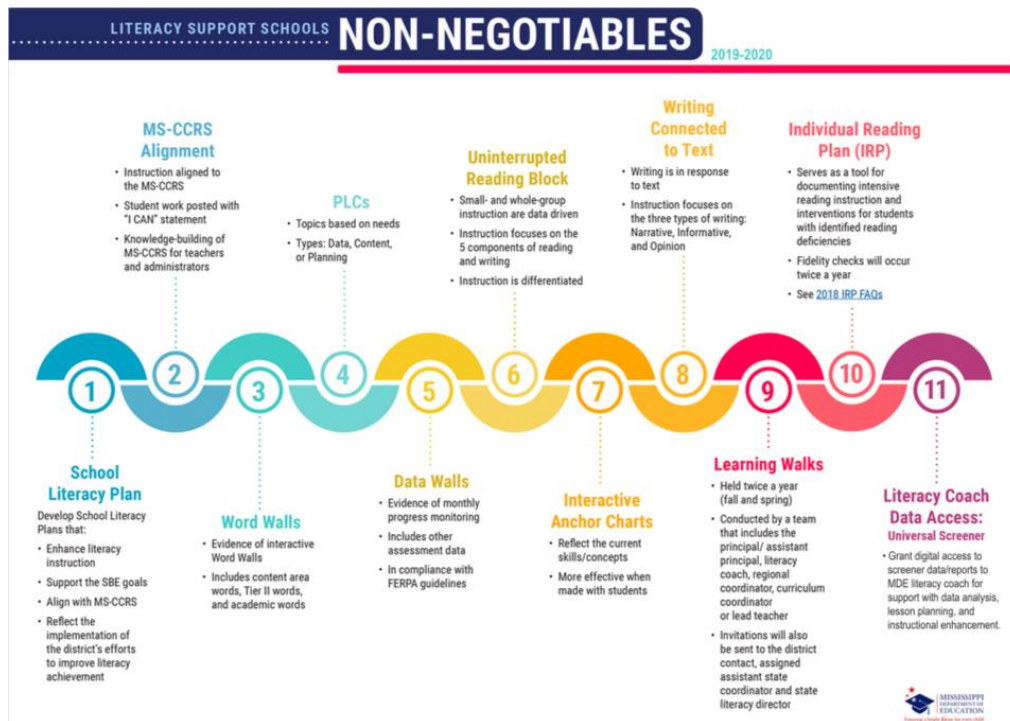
LITERACY SUPPORT SCHOOLS NON-NEGOTIABLES

2019-2020

MS-CCRS Alignment
• Instruction aligned to the MS-CCRS
• Student work posted with "I CAN" statement
• Knowledge-building of MS-CCRS for teachers and administrators

PLCs
• Topics based on needs
• Types: Data, Content, or Planning

Uninterrupted Reading Block
• Small- and whole-group instruction are data driven
• Instruction focuses on the 5 components of reading and writing
• Instruction is differentiated

Writing Connected to Text
• Writing is in response to text
• Instruction focuses on the three types of writing: Narrative, Informative, and Opinion

Individual Reading Plan (IRP)
• Serves as a tool for documenting intensive reading instruction and interventions for students with identified reading deficiencies
• Fidelity checks will occur twice a year
• See 2018 IRP FAQs

1 2 3 4 5 6 7 8 9 10 11

School Literacy Plan
Develop School Literacy Plans that:
• Enhance literacy instruction
• Support the SBE goals
• Align with MS-CCRS
• Reflect the implementation of the district's efforts to improve literacy achievement

Word Walls
• Evidence of interactive Word Walls
• Includes content area words, Tier II words, and academic words

Data Walls
• Evidence of monthly progress monitoring
• Includes other assessment data
• In compliance with FERPA guidelines

Interactive Anchor Charts
• Reflect the current skills/concepts
• More effective when made with students

Learning Walks
• Held twice a year (fall and spring)
• Conducted by a team that includes the principal/ assistant principal, literacy coach, regional coordinator, curriculum coordinator or lead teacher
• Invitations will also be sent to the district contact, assigned assistant state coordinator and state literacy director

Literacy Coach Data Access: Universal Screener
• Grant digital access to screener data/reports to MDE literacy coach for support with data analysis, lesson planning, and instructional enhancement.

MISSISSIPPI DEPARTMENT OF EDUCATION
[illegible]